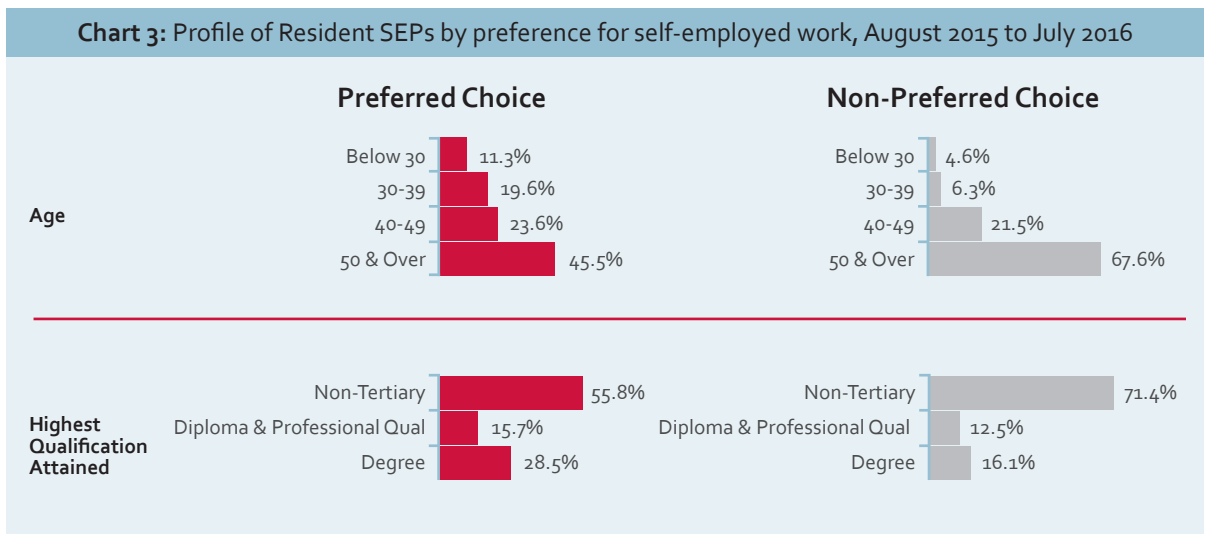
**Chart 3:** Profile of Resident SEPs by preference for self-employed work, August 2015 to July 2016

**Preferred Choice**

**Non-Preferred Choice**

**Age**

| | Preferred Choice | Non-Preferred Choice |
|---|---|---|
| Below 30 | 11.3% | 4.6% |
| 30-39 | 19.6% | 6.3% |
| 40-49 | 23.6% | 21.5% |
| 50 & Over | 45.5% | 67.6% |

**Highest Qualification Attained**

| | Preferred Choice | Non-Preferred Choice |
|---|---|---|
| Non-Tertiary | 55.8% | 71.4% |
| Diploma & Professional Qual | 15.7% | 12.5% |
| Degree | 28.5% | 16.1% |